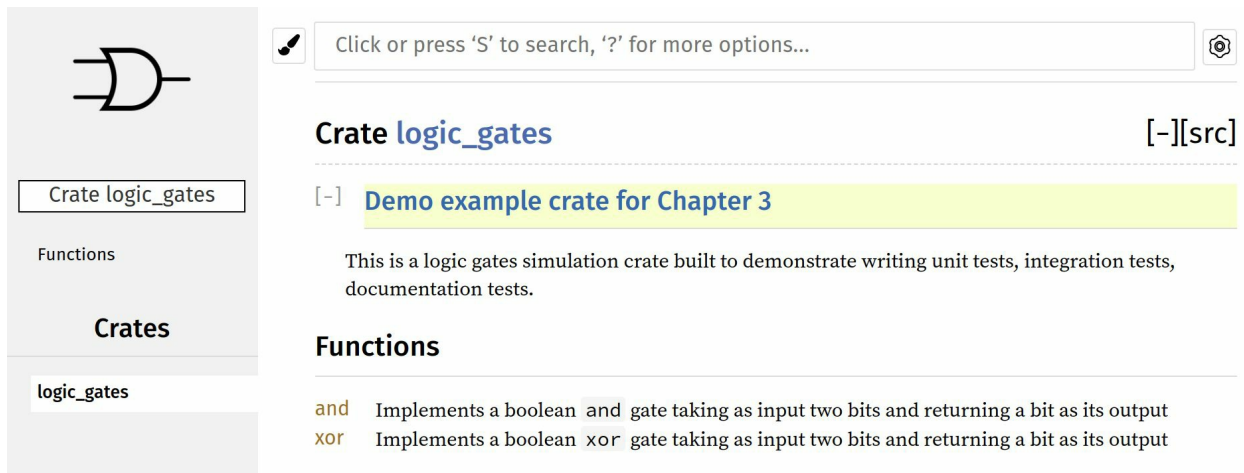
Crate logic_gates

Functions

Crates

logic_gates

Click or press 'S' to search, '?' for more options...

Crate logic_gates

[−][src]

[−] Demo example crate for Chapter 3

This is a logic gates simulation crate built to demonstrate writing unit tests, integration tests, documentation tests.

Functions

and Implements a boolean and gate taking as input two bits and returning a bit as its output
xor Implements a boolean xor gate taking as input two bits and returning a bit as its output